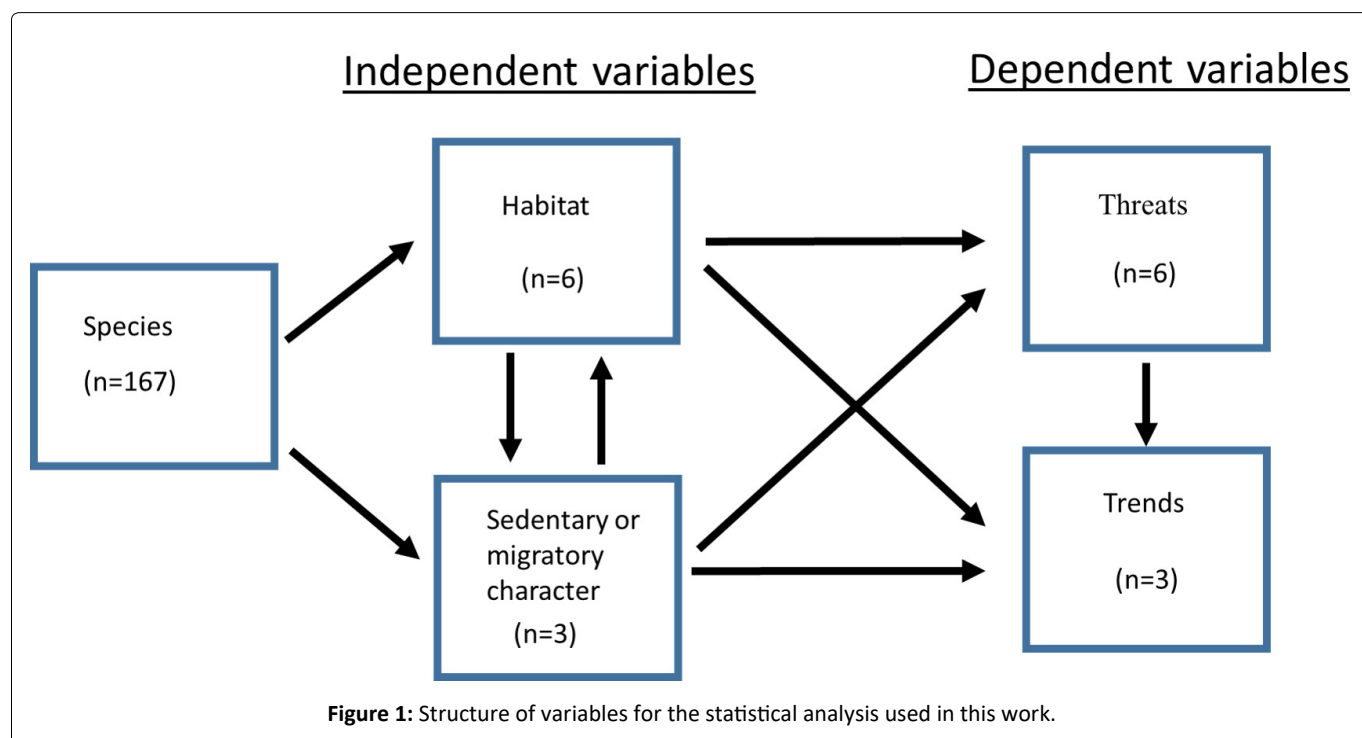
Independent variables

Dependent variables

Species

(n=167)

Habitat

(n=6)

Sedentary or migratory character

(n=3)

Threats

(n=6)

Trends

(n=3)

**Figure 1:** Structure of variables for the statistical analysis used in this work.